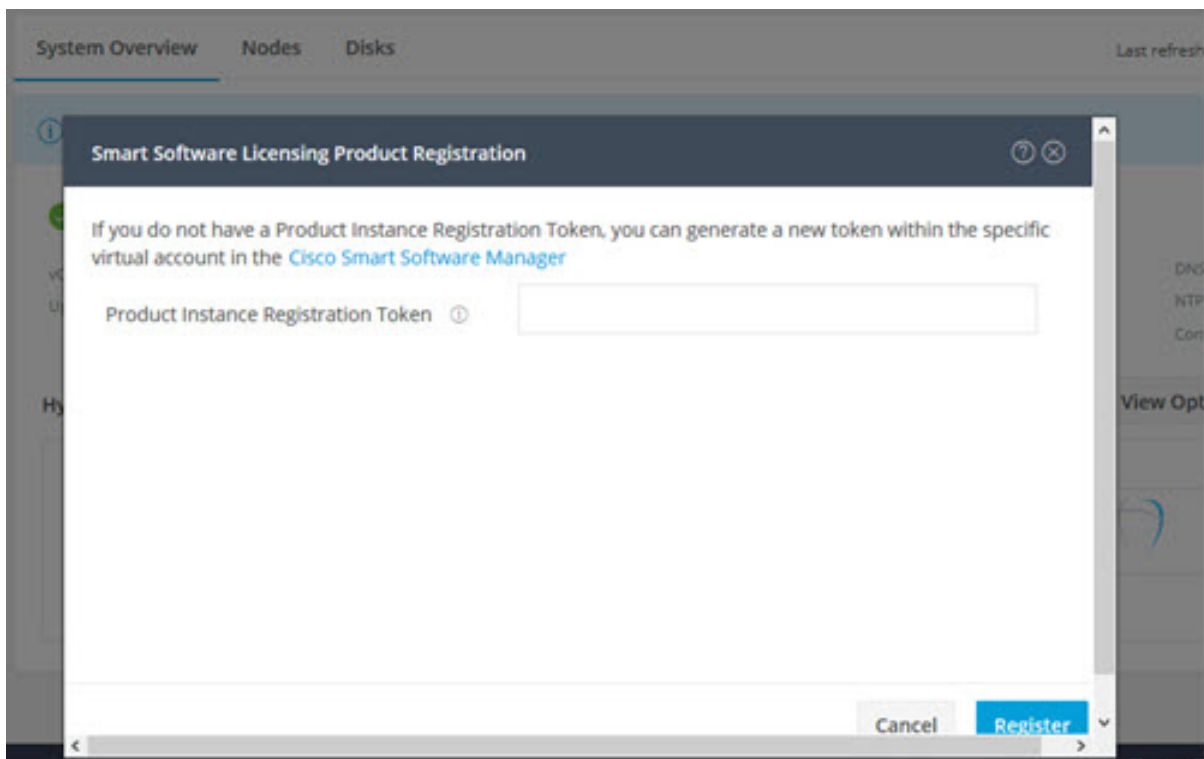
System Overview Nodes Disks

Last refresh

Smart Software Licensing Product Registration

If you do not have a Product Instance Registration Token, you can generate a new token within the specific virtual account in the Cisco Smart Software Manager

Product Instance Registration Token

DNS
NTP
Con

Hy

View Opt

Cancel Register